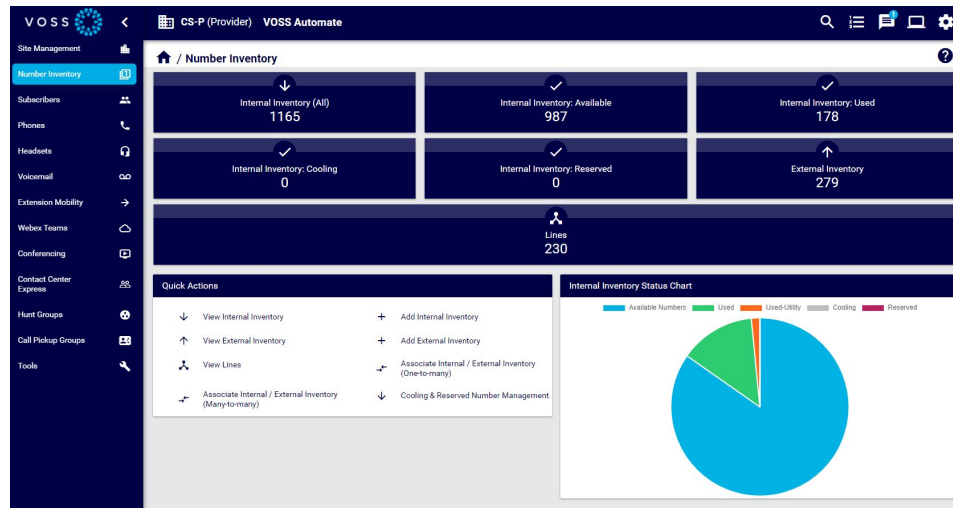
VOSS

Site Management
Number Inventory
Subscribers
Phones
Headsets
Voicemail
Extension Mobility
Webex Teams
Conferencing
Contact Center Express
Hunt Groups
Call Pickup Groups
Tools

CS-P (Provider) VOSS Automate

/ Number Inventory

Internal Inventory (All)
1165

Internal Inventory: Available
987

Internal Inventory: Used
178

Internal Inventory: Cooling
0

Internal Inventory: Reserved
0

External Inventory
279

Lines
230

Quick Actions

View Internal Inventory
Add Internal Inventory
View External Inventory
Add External Inventory
View Lines
Associate Internal / External Inventory (One-to-many)
Associate Internal / External Inventory (Many-to-many)
Cooling & Reserved Number Management

Internal Inventory Status Chart

Available Numbers
Used
Used-Utility
Cooling
Reserved